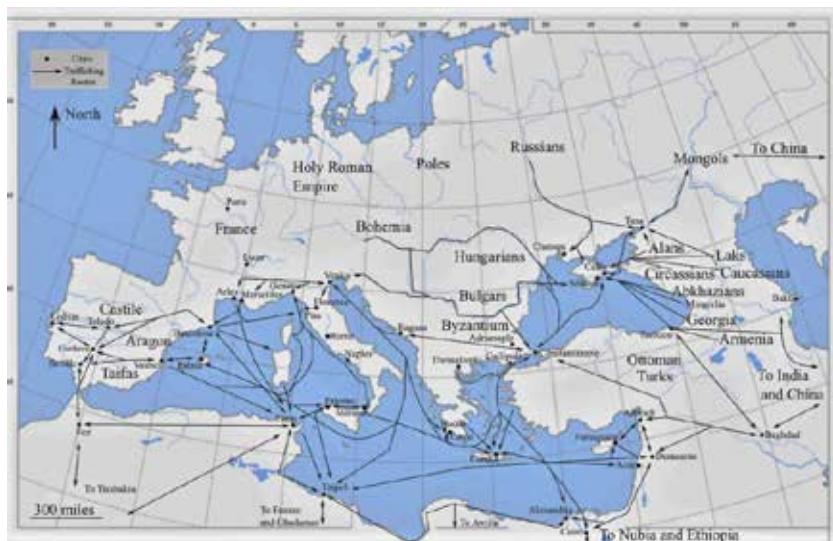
Cities
Trafficking Routes
North
Holy Roman Empire
Poles
Russians
Mongols
To China
Paris
France
Bohemia
Tana
Alans
Laks
Hungarians
Circassians
Caucasians
Abkhazians
Georgia
Armenia
Castile
Aragon
Taifas
Bulgars
Byzantium
Venice
Genoa
Marseilles
Arles
Pisa
Rome
Naples
Ottoman Turks
To India and China
Baghdad
Damascus
Fez
To Timbuktu
To Fezzan and Ghadames
Tripoli
Tunis
Alexandria
Cairo
To Nubia and Ethiopia
To Arabia
300 miles
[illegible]